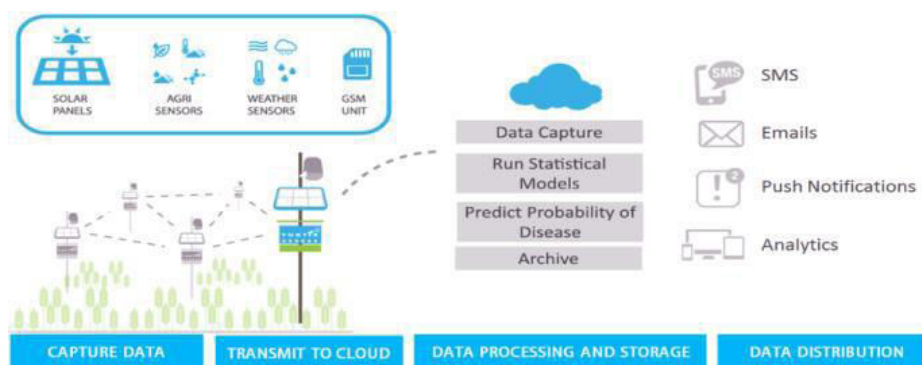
SOLAR PANELS

AGRI SENSORS

WEATHER SENSORS

GSM UNIT

Data Capture

Run Statistical Models

Predict Probability of Disease

Archive

SMS

SMS

Emails

Push Notifications

Analytics

CAPTURE DATA

TRANSMIT TO CLOUD

DATA PROCESSING AND STORAGE

DATA DISTRIBUTION